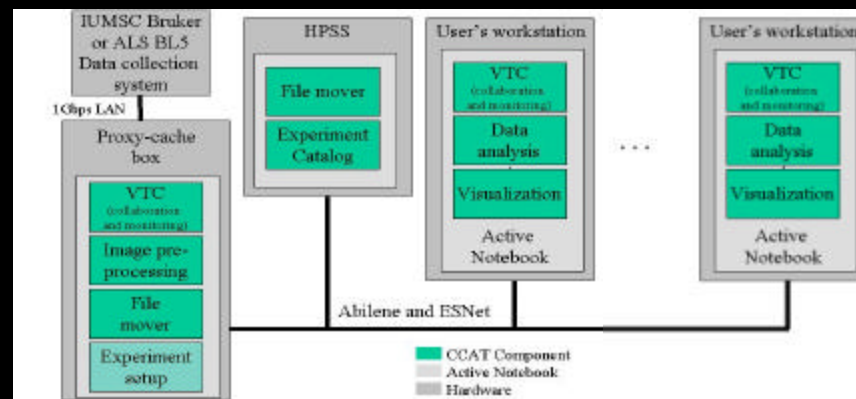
IUMSC Bruker or ALS BL5 Data collection system

1Gbps LAN

Proxy-cache box

VTC (collaboration and monitoring)

Image pre-processing

File mover

Experiment setup

HPSS

File mover

Experiment Catalog

User's workstation

VTC (collaboration and monitoring)

Data analysis

Visualization

Active Notebook

. . .

User's workstation

VTC (collaboration and monitoring)

Data analysis

Visualization

Active Notebook

Abilene and ESNet

CCAT Component
Active Notebook
Hardware